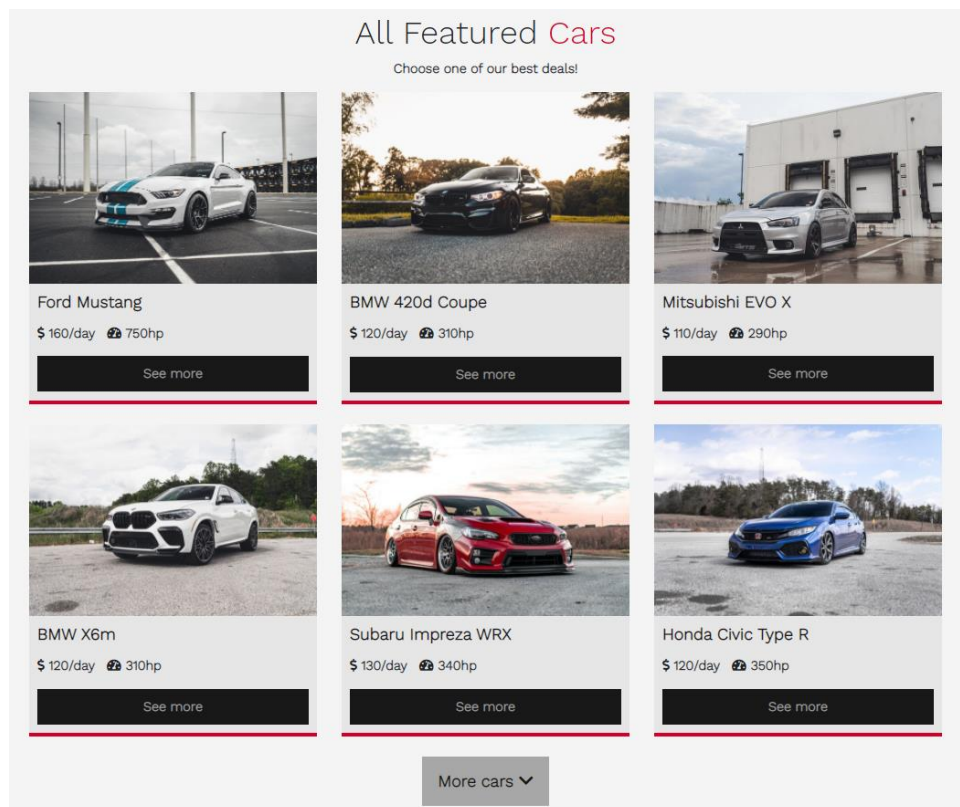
All Featured Cars

Choose one of our best deals!

Ford Mustang

$ 160/day 750hp

See more

BMW 420d Coupe

$ 120/day 310hp

See more

Mitsubishi EVO X

$ 110/day 290hp

See more

BMW X6m

$ 120/day 310hp

See more

Subaru Impreza WRX

$ 130/day 340hp

See more

Honda Civic Type R

$ 120/day 350hp

See more

More cars